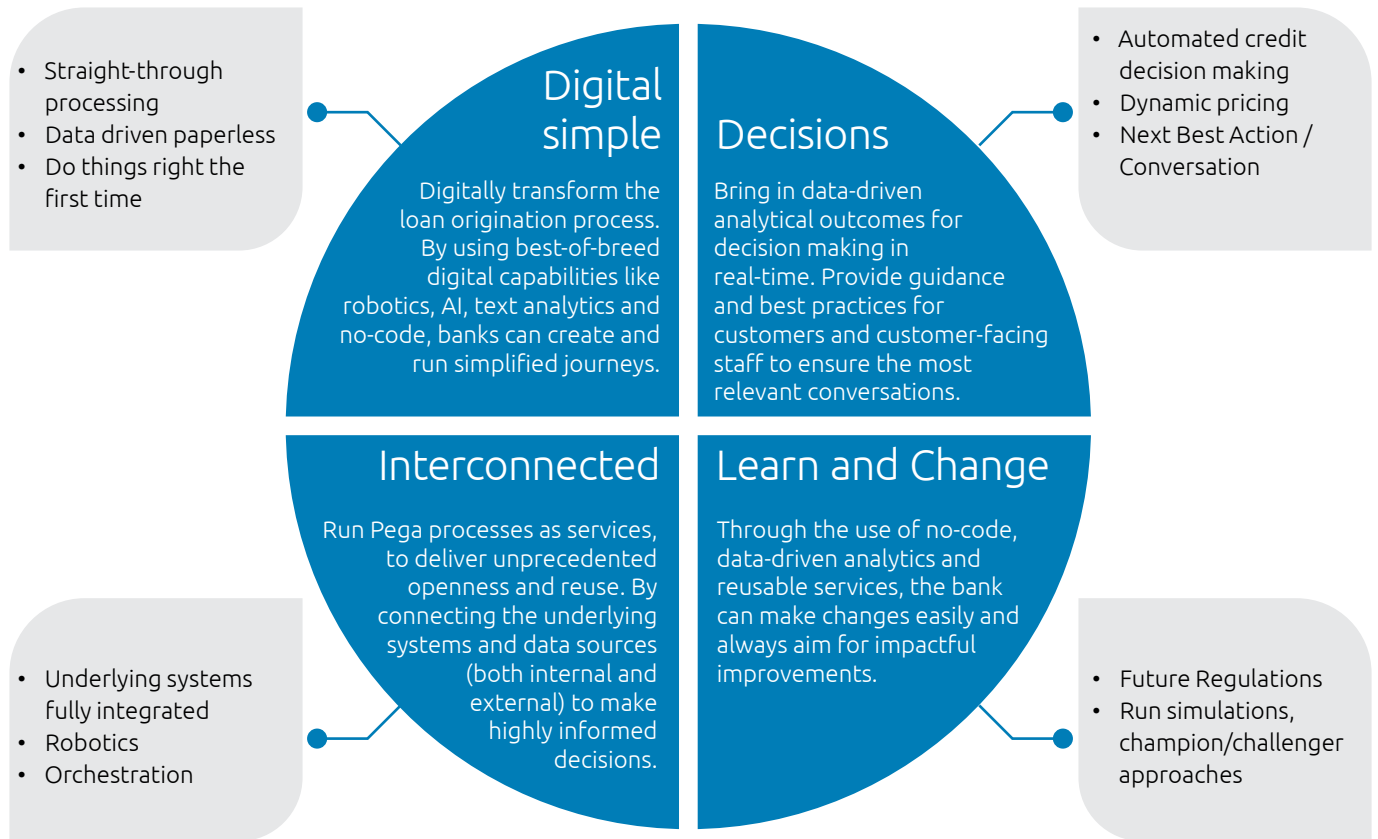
- Straight-through processing
- Data driven paperless
- Do things right the first time

Digital simple

Digitally transform the loan origination process. By using best-of-breed digital capabilities like robotics, AI, text analytics and no-code, banks can create and run simplified journeys.

Decisions

Bring in data-driven analytical outcomes for decision making in real-time. Provide guidance and best practices for customers and customer-facing staff to ensure the most relevant conversations.

- Automated credit decision making
- Dynamic pricing
- Next Best Action / Conversation

Interconnected

Run Pega processes as services, to deliver unprecedented openness and reuse. By connecting the underlying systems and data sources (both internal and external) to make highly informed decisions.

Learn and Change

Through the use of no-code, data-driven analytics and reusable services, the bank can make changes easily and always aim for impactful improvements.

- Underlying systems fully integrated
- Robotics
- Orchestration

- Future Regulations
- Run simulations, champion/challenger approaches